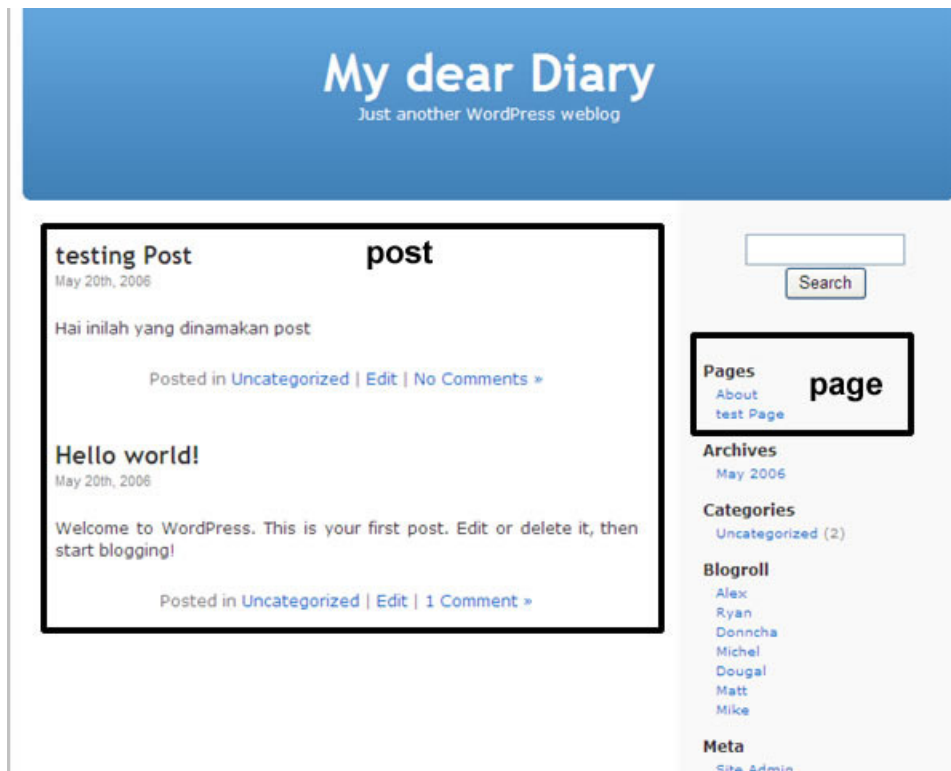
My dear Diary
Just another WordPress weblog

testing Post
post
May 20th, 2006

Hai inilah yang dinamakan post

Posted in Uncategorized | Edit | No Comments »

Hello world!
May 20th, 2006

Welcome to WordPress. This is your first post. Edit or delete it, then start blogging!

Posted in Uncategorized | Edit | 1 Comment »

Search

Pages
page
About
test Page

Archives
May 2006

Categories
Uncategorized (2)

Blogroll
Alex
Ryan
Donncha
Michel
Dougal
Matt
Mike

Meta
Site Admin